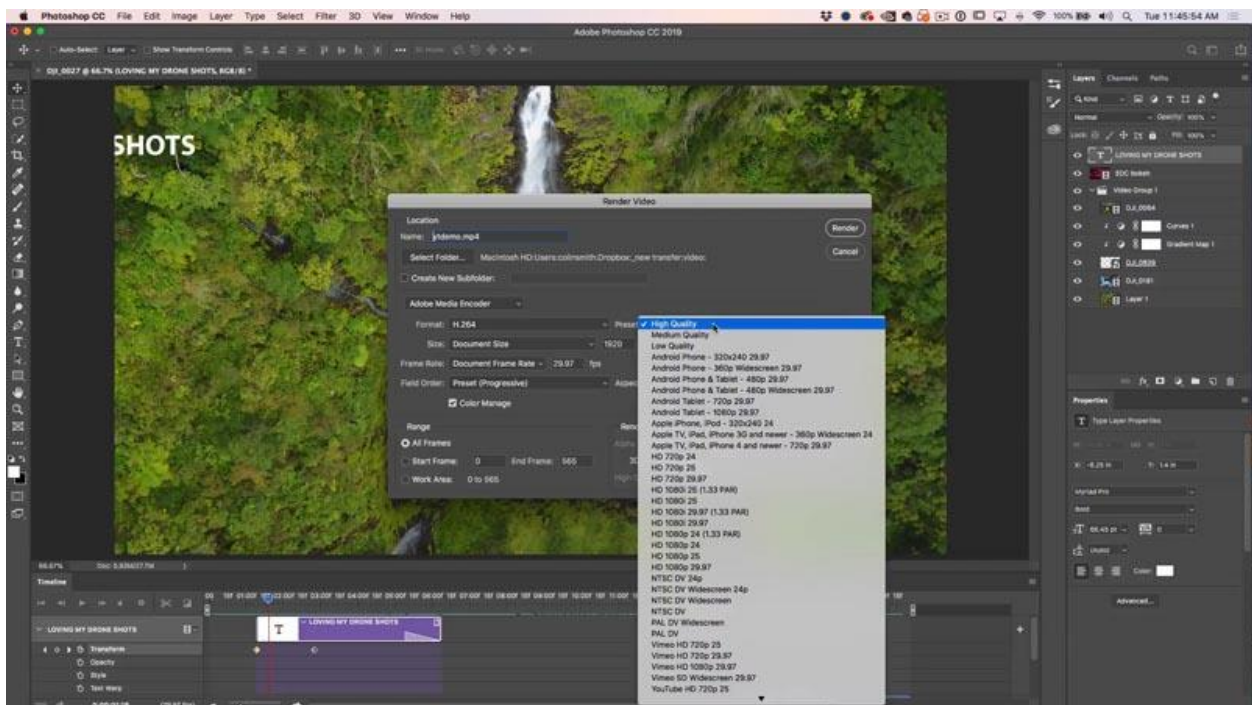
Photoshop CC File Edit Image Layer Type Select Filter 3D View Window Help

100% Tue 11:45:54 AM

Adobe Photoshop CC 2019

Auto-Select: Layer Show Transform Controls

DJI_0027 @ 66.7% (LOVING MY DRONE SHOTS, RGB/8) *

SHOTS

Render Video

Location

Name: ytdemo.mp4

Select Folder... Macintosh HD:Users:colinsmith:Dropbox:_new transfer:video:

Create New Subfolder:

Adobe Media Encoder

Format: H.264

Size: Document Size

Frame Rate: Document Frame Rate 29.97 fps

Field Order: Preset (Progressive)

Color Manage

Range

All Frames

Start Frame: 0 End Frame: 565

Work Area: 0 to 565

Render

Cancel

Preset

✓ High Quality
Medium Quality
Low Quality
Android Phone - 320x240 29.97
Android Phone - 360p Widescreen 29.97
Android Phone & Tablet - 480p 29.97
Android Phone & Tablet - 480p Widescreen 29.97
Android Tablet - 720p 29.97
Android Tablet - 1080p 29.97
Apple iPhone, iPod - 320x240 24
Apple TV, iPad, iPhone 3G and newer - 360p Widescreen 24
Apple TV, iPad, iPhone 4 and newer - 720p 29.97
HD 720p 24
HD 720p 25
HD 720p 29.97
HD 1080i 25 (1.33 PAR)
HD 1080i 25
HD 1080i 29.97 (1.33 PAR)
HD 1080i 29.97
HD 1080p 24 (1.33 PAR)
HD 1080p 24
HD 1080p 25
HD 1080p 29.97
NTSC DV 24p
NTSC DV Widescreen 24p
NTSC DV Widescreen
NTSC DV
PAL DV Widescreen
PAL DV
Vimeo HD 720p 25
Vimeo HD 720p 29.97
Vimeo HD 1080p 29.97
Vimeo SD Widescreen 29.97
YouTube HD 720p 25

Layers Channels Paths

Kind

Normal Opacity: 100%

Lock: Fill: 100%

LOVING MY DRONE SHOTS
EDC kraken
Video Group 1
DJI_0064
Curves 1
Gradient Map 1
DJI_0839
DJI_0181
Layer 1

Properties

Type Layer Properties

Myriad Pro

Color

Advanced...

66.67%

Timeline

LOVING MY DRONE SHOTS

Transform
Opacity
Style
Text Warp